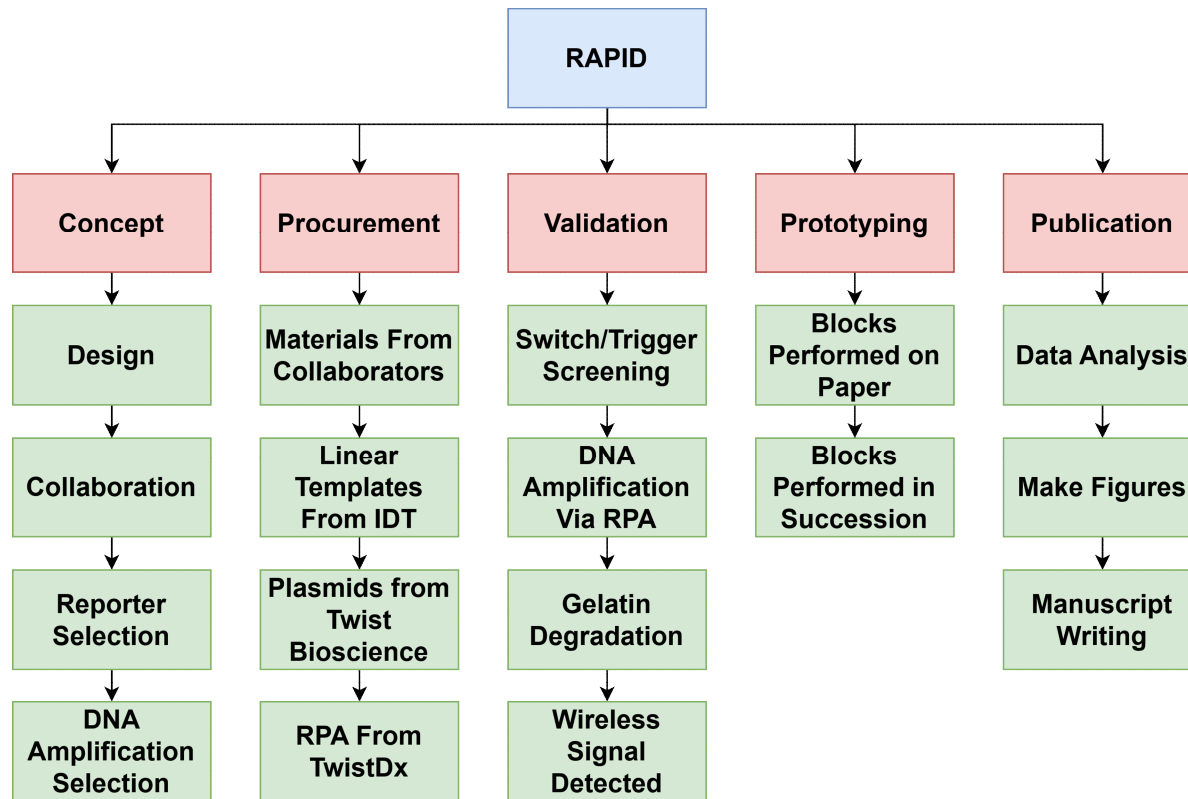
RAPID

Concept

Design

Collaboration

Reporter Selection

DNA Amplification Selection

Procurement

Materials From Collaborators

Linear Templates From IDT

Plasmids from Twist Bioscience

RPA From TwistDx

Validation

Switch/Trigger Screening

DNA Amplification Via RPA

Gelatin Degradation

Wireless Signal Detected

Prototyping

Blocks Performed on Paper

Blocks Performed in Succession

Publication

Data Analysis

Make Figures

Manuscript Writing